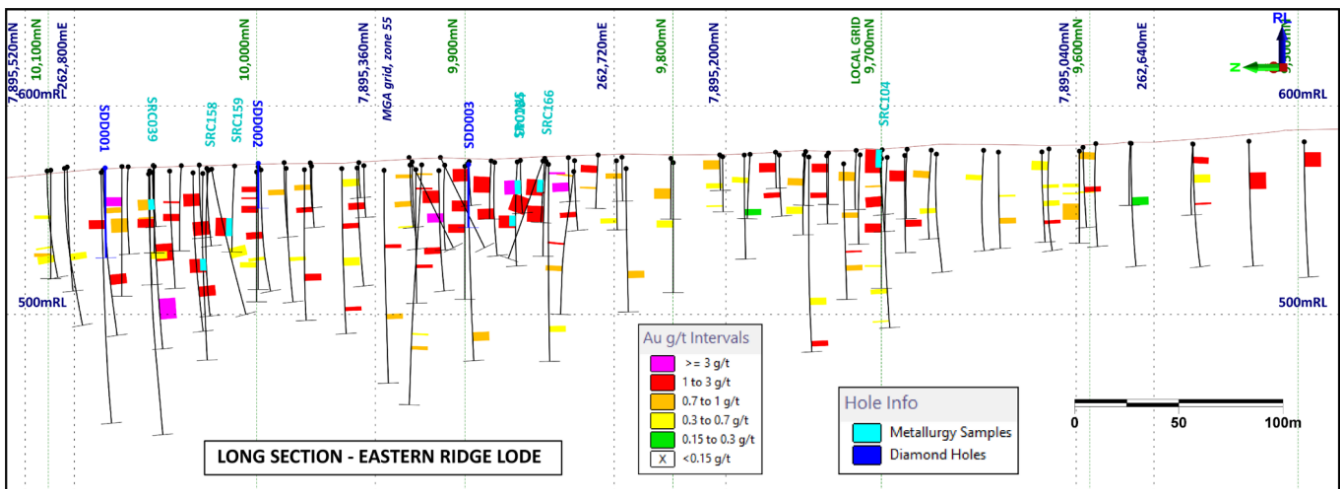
7,895,520mN
10,100mN
262,800mE
7,895,360mN
MGA grid, zone 55
9,900mN
262,720mE
9,800mN
7,895,200mN
LOCAL GRID
9,700mN
7,895,040mN
9,600mN
262,640mE
RL
N
600mRL
600mRL
SDD001
SRC039
SRC158
SRC159
10,000mN
SDD002
SDD003
SRC165
SRC166
SRC104
500mRL
500mRL
Au g/t Intervals
>= 3 g/t
1 to 3 g/t
0.7 to 1 g/t
0.3 to 0.7 g/t
0.15 to 0.3 g/t
X <0.15 g/t
Hole Info
Metallurgy Samples
Diamond Holes
0
50
100m
LONG SECTION - EASTERN RIDGE LODE